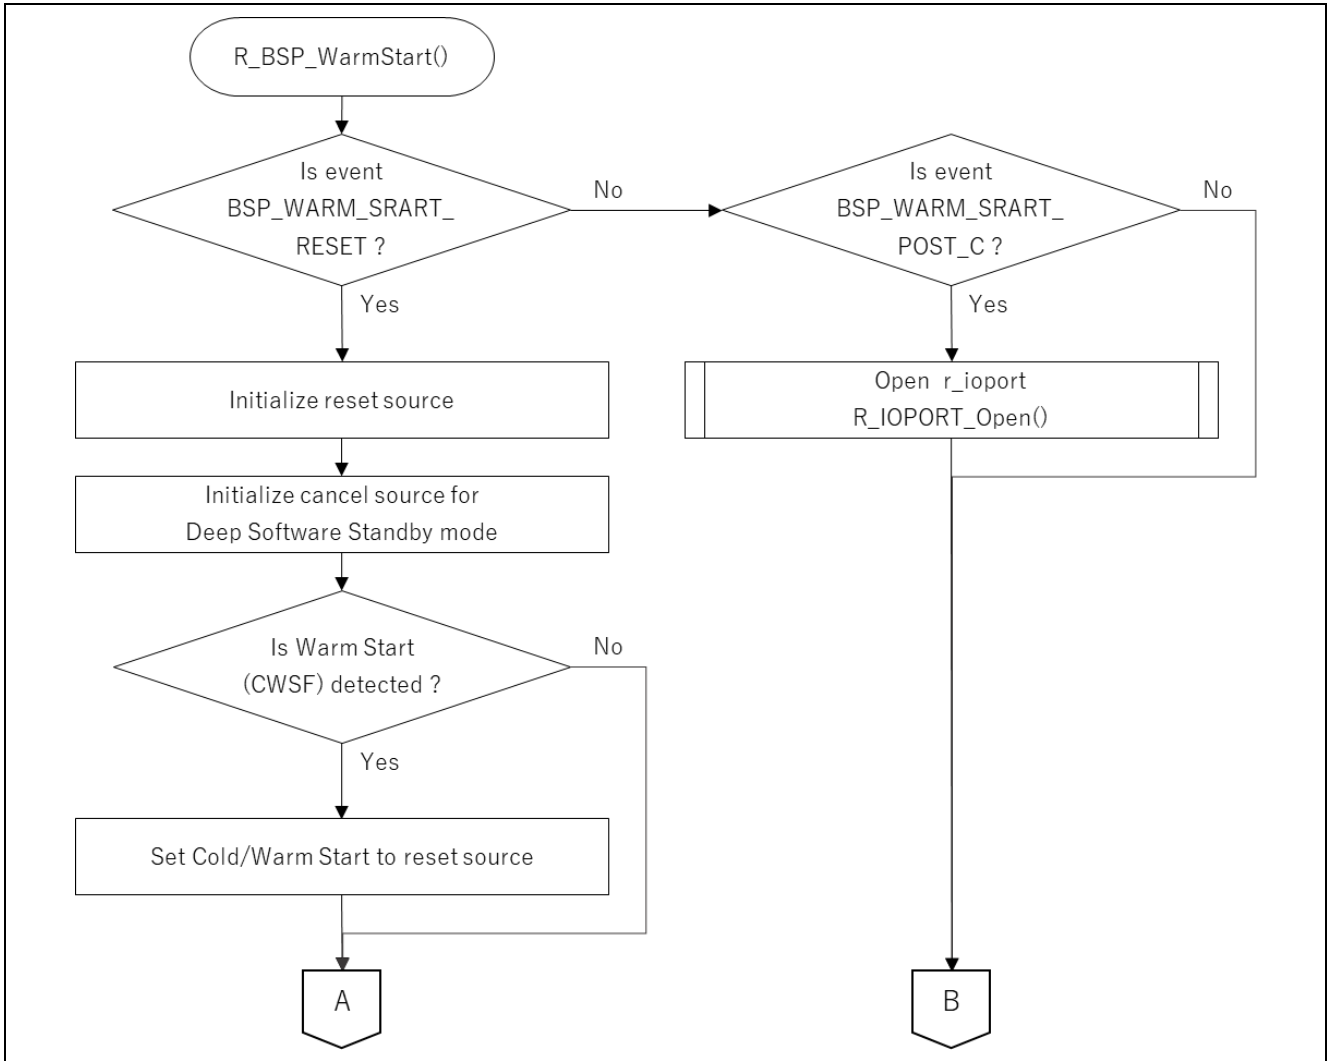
R_BSP_WarmStart()

Is event BSP_WARM_SRART_ RESET ?

No

Is event BSP_WARM_SRART_ POST_C ?

No

Yes

Yes

Initialize reset source

Open r_ioport R_IOPORT_Open()

Initialize cancel source for Deep Software Standby mode

Is Warm Start (CWSF) detected ?

No

Yes

Set Cold/Warm Start to reset source

A

B